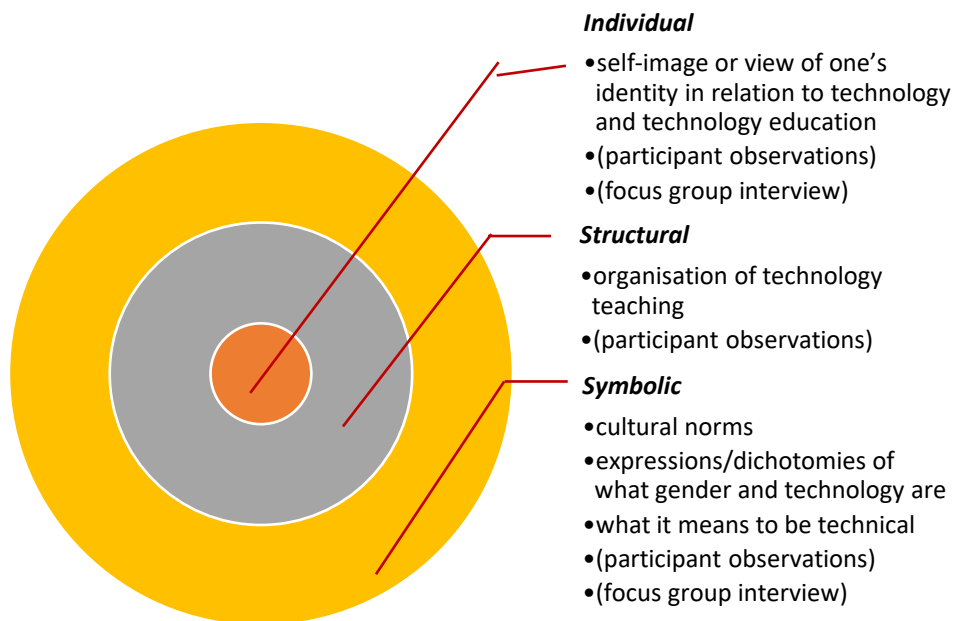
*Individual*

•self-image or view of one's identity in relation to technology and technology education
•(participant observations)
•(focus group interview)

*Structural*

•organisation of technology teaching
•(participant observations)

*Symbolic*

•cultural norms
•expressions/dichotomies of what gender and technology are
•what it means to be technical
•(participant observations)
•(focus group interview)